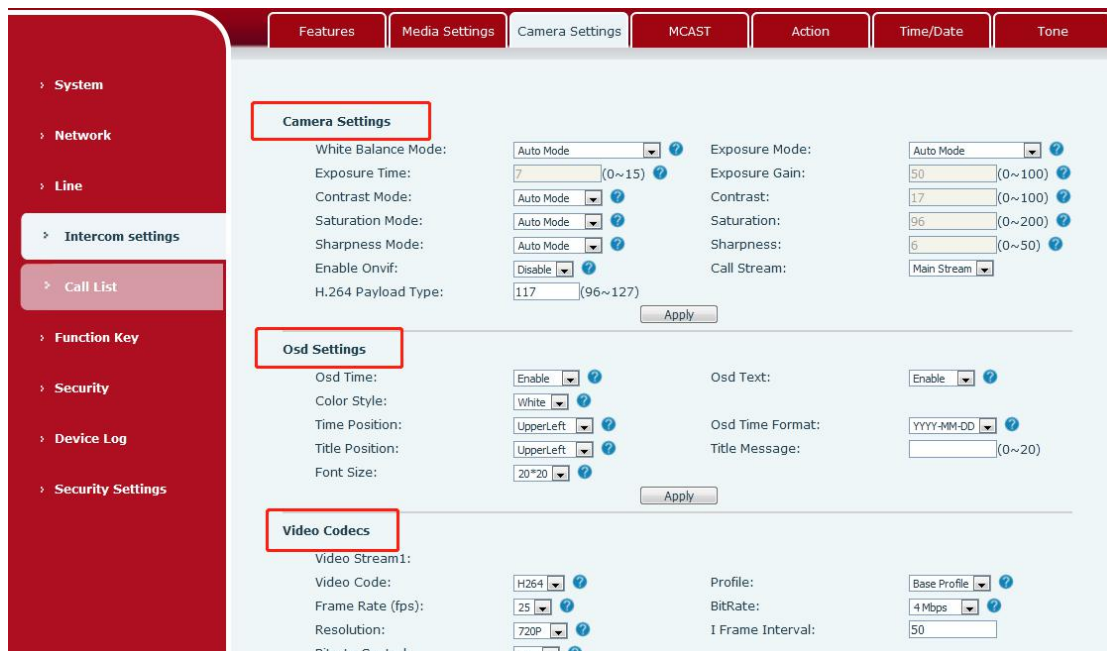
Features | Media Settings | Camera Settings | MCAST | Action | Time/Date | Tone

› System

› Network

› Line

› Intercom settings

› Call List

› Function Key

› Security

› Device Log

› Security Settings

Camera Settings

White Balance Mode: Auto Mode
Exposure Mode: Auto Mode
Exposure Time: 7 (0~15)
Exposure Gain: 50 (0~100)
Contrast Mode: Auto Mode
Contrast: 17 (0~100)
Saturation Mode: Auto Mode
Saturation: 96 (0~200)
Sharpness Mode: Auto Mode
Sharpness: 6 (0~50)
Enable Onvif: Disable
Call Stream: Main Stream
H.264 Payload Type: 117 (96~127)

Apply

Osd Settings

Osd Time: Enable
Osd Text: Enable
Color Style: White
Time Position: UpperLeft
Osd Time Format: YYYY-MM-DD
Title Position: UpperLeft
Title Message: (0~20)
Font Size: 20*20

Apply

Video Codecs

Video Stream1:
Video Code: H264
Profile: Base Profile
Frame Rate (fps): 25
BitRate: 4 Mbps
Resolution: 720P
I Frame Interval: 50
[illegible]